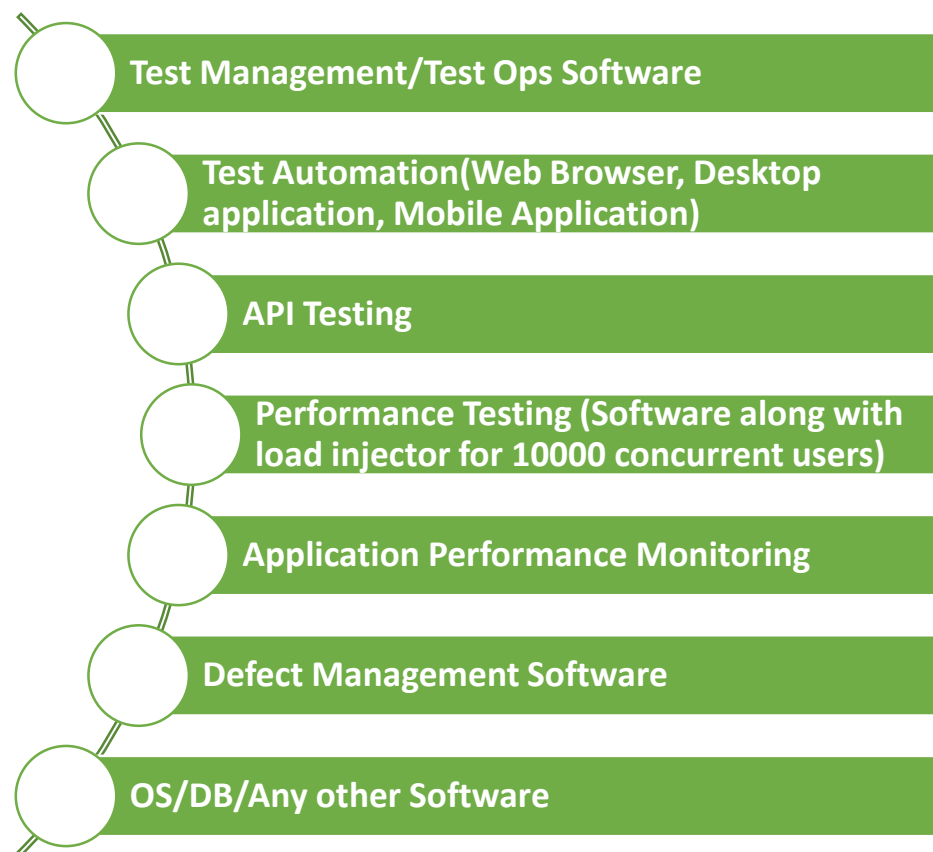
Test Management/Test Ops Software

Test Automation(Web Browser, Desktop application, Mobile Application)

API Testing

Performance Testing (Software along with load injector for 10000 concurrent users)

Application Performance Monitoring

Defect Management Software

OS/DB/Any other Software